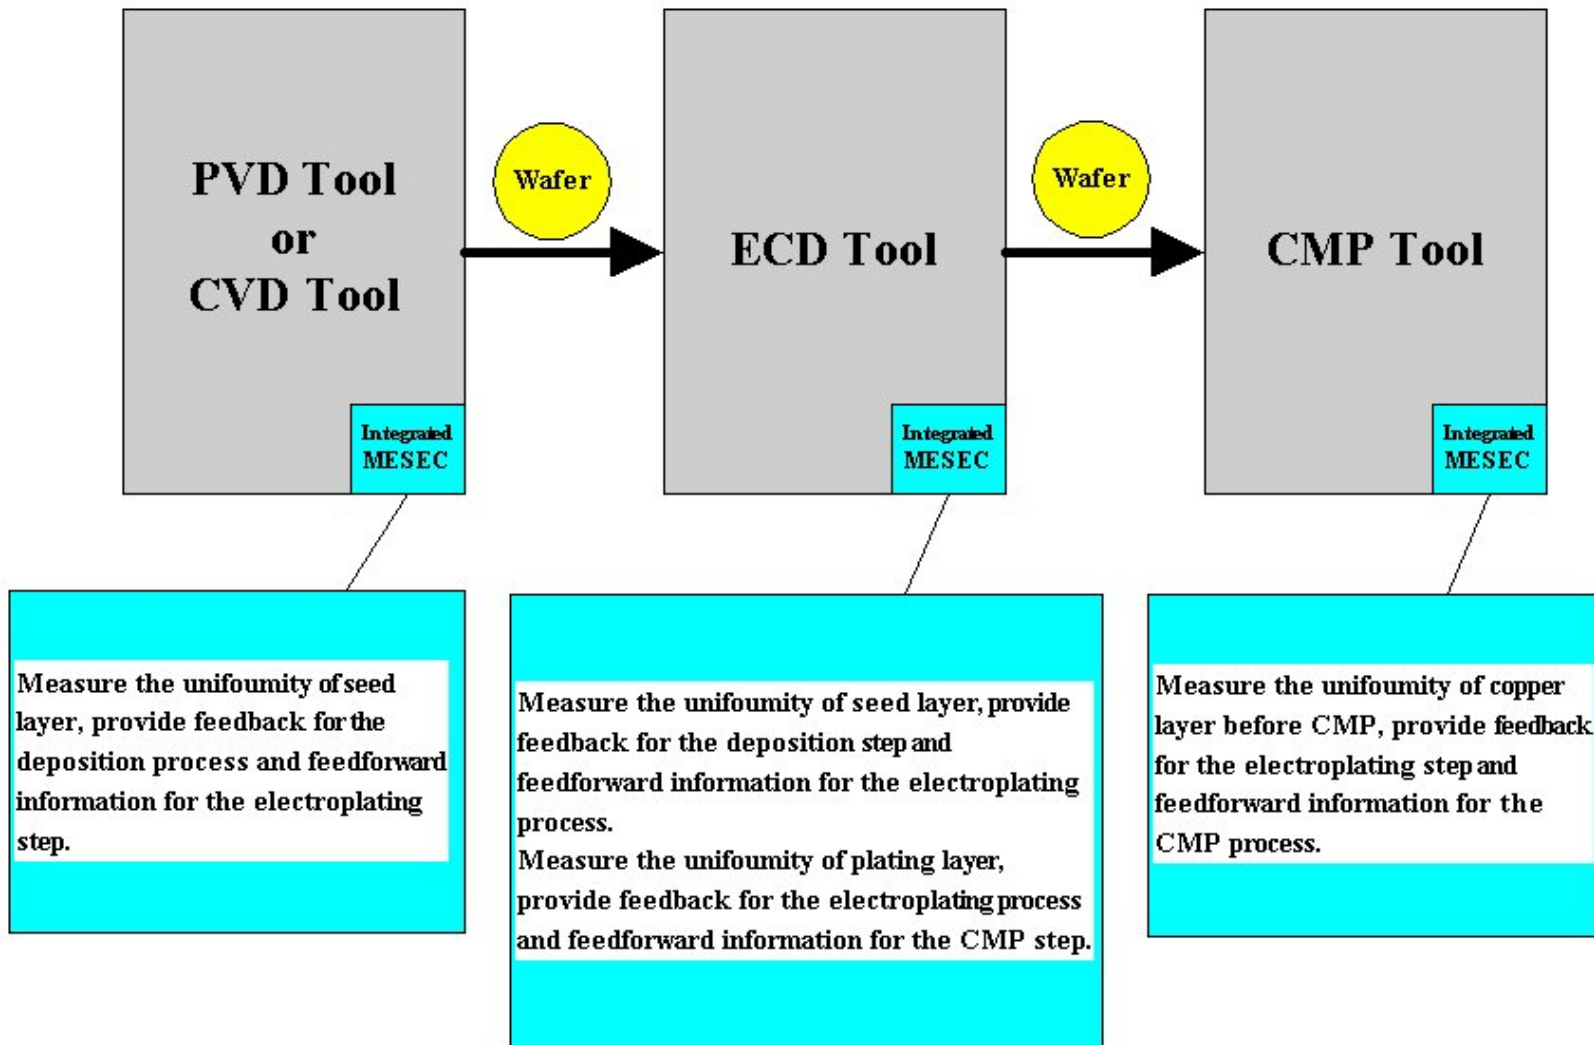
PVD Tool
or
CVD Tool

Integrated
MESEC

Wafer

ECD Tool

Integrated
MESEC

Wafer

CMP Tool

Integrated
MESEC

Measure the unifoumity of seed layer, provide feedback for the deposition process and feedforward information for the electroplating step.

Measure the unifoumity of seed layer, provide feedback for the deposition step and feedforward information for the electroplating process.
Measure the unifoumity of plating layer, provide feedback for the electroplating process and feedforward information for the CMP step.

Measure the unifoumity of copper layer before CMP, provide feedback for the electroplating step and feedforward information for the CMP process.